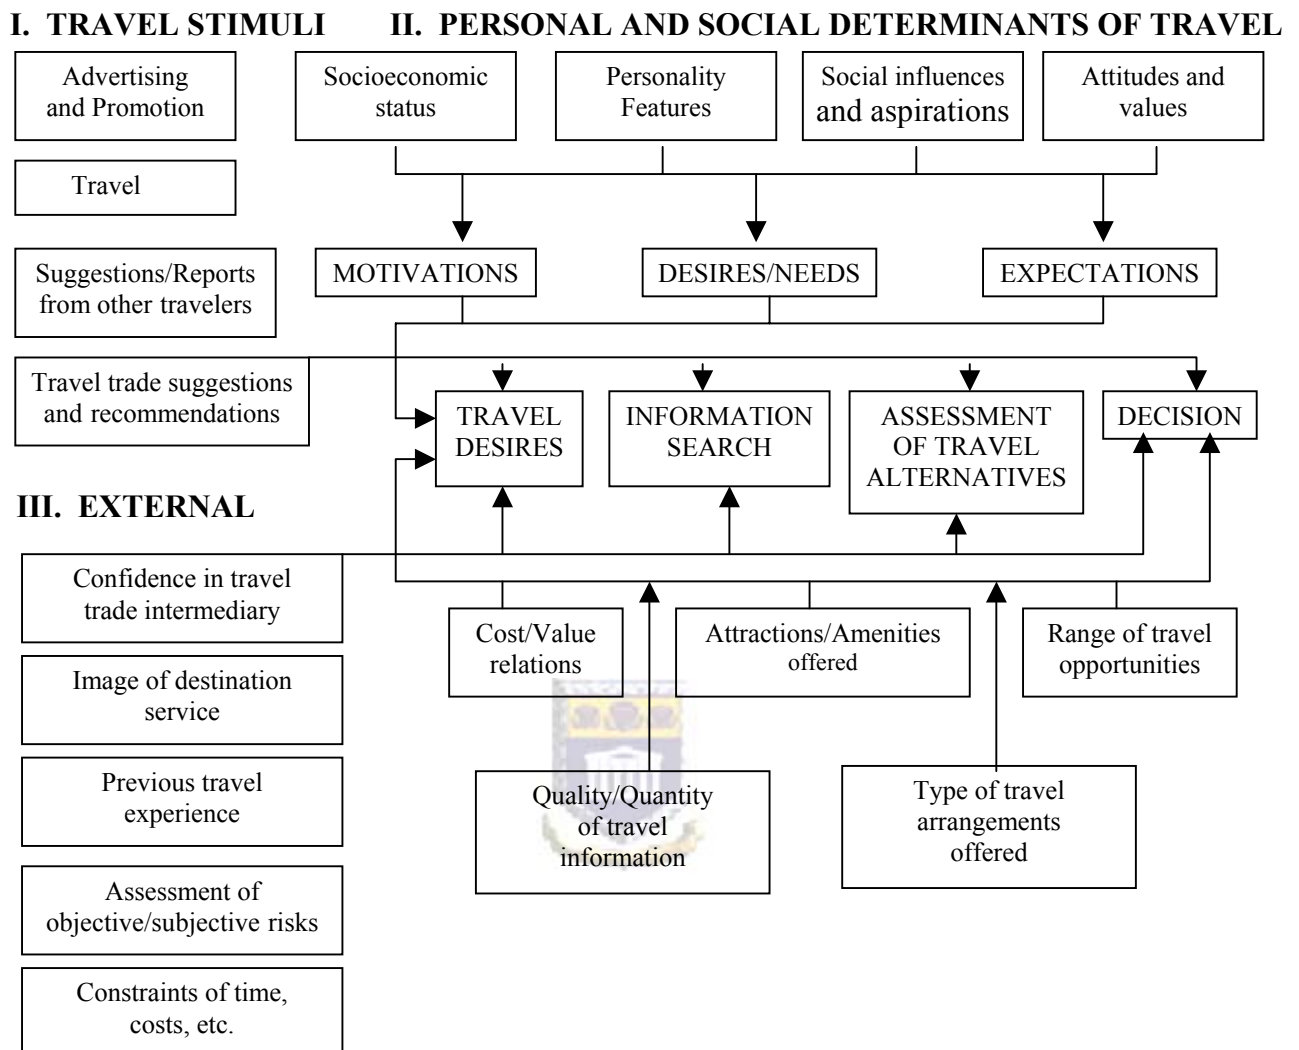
I. TRAVEL STIMULI

II. PERSONAL AND SOCIAL DETERMINANTS OF TRAVEL

Advertising and Promotion

Travel

Suggestions/Reports from other travelers

Travel trade suggestions and recommendations

Socioeconomic status

Personality Features

Social influences and aspirations

Attitudes and values

MOTIVATIONS

DESIRES/NEEDS

EXPECTATIONS

TRAVEL DESIRES

INFORMATION SEARCH

ASSESSMENT OF TRAVEL ALTERNATIVES

DECISION

III. EXTERNAL

Confidence in travel trade intermediary

Image of destination service

Previous travel experience

Assessment of objective/subjective risks

Constraints of time, costs, etc.

Cost/Value relations

Attractions/Amenities offered

Range of travel opportunities

Quality/Quantity of travel information

Type of travel arrangements offered